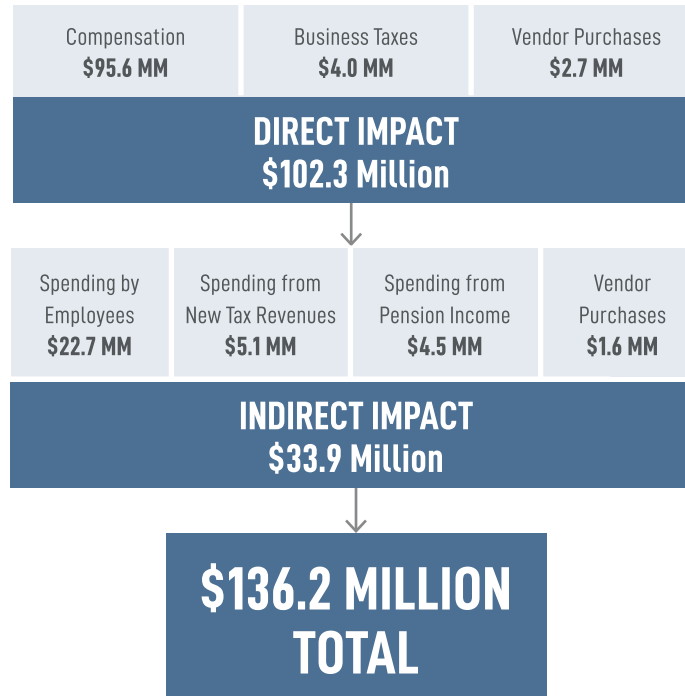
Compensation
$95.6 MM

Business Taxes
$4.0 MM

Vendor Purchases
$2.7 MM

DIRECT IMPACT
$102.3 Million

Spending by Employees
$22.7 MM

Spending from New Tax Revenues
$5.1 MM

Spending from Pension Income
$4.5 MM

Vendor Purchases
$1.6 MM

INDIRECT IMPACT
$33.9 Million

$136.2 MILLION
TOTAL